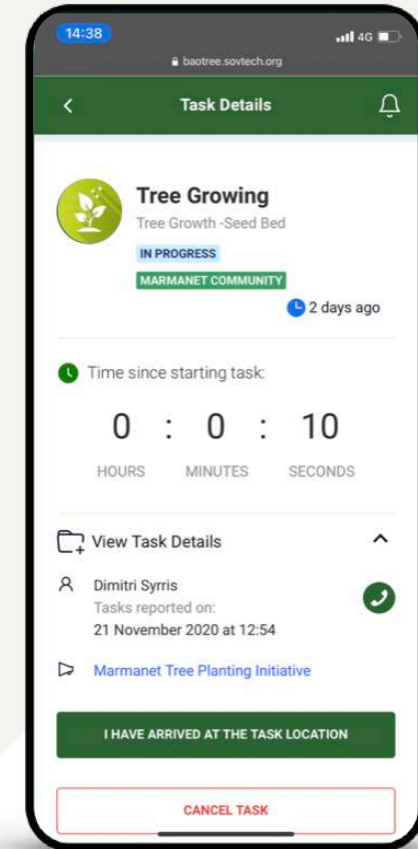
14:38

4G

baotree.sovtech.org

Task Details

Tree Growing

Tree Growth -Seed Bed

IN PROGRESS

MARMANET COMMUNITY

2 days ago

Time since starting task:

0 : 0 : 10

HOURS MINUTES SECONDS

View Task Details

Dimitri Syrris

Tasks reported on:

21 November 2020 at 12:54

Marmanet Tree Planting Initiative

I HAVE ARRIVED AT THE TASK LOCATION

CANCEL TASK